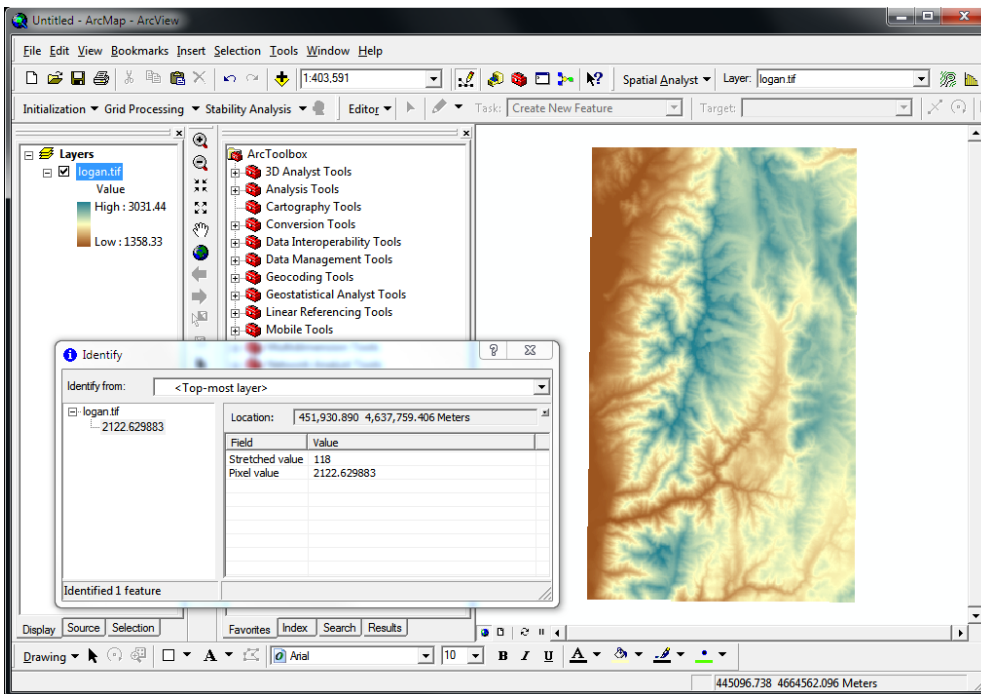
Untitled - ArcMap - ArcView

File Edit View Bookmarks Insert Selection Tools Window Help

1:403,591

Spatial Analyst ▼ Layer: logan.tif

Initialization ▼ Grid Processing ▼ Stability Analysis ▼ Editor ▼ Task: Create New Feature Target:

Layers
logan.tif
Value
High : 3031.44
Low : 1358.33

ArcToolbox
3D Analyst Tools
Analysis Tools
Cartography Tools
Conversion Tools
Data Interoperability Tools
Data Management Tools
Geocoding Tools
Geostatistical Analyst Tools
Linear Referencing Tools
Mobile Tools

Identify

Identify from: <Top-most layer>

logan.tif
2122.629883

Location: 451,930.890 4,637,759.406 Meters

| Field | Value |
|---|---|
| Stretched value | 118 |
| Pixel value | 2122.629883 |

Identified 1 feature

Display Source Selection

Favorites Index Search Results

Drawing ▼ Arial 10 B I U A

445096.738 4664562.096 Meters